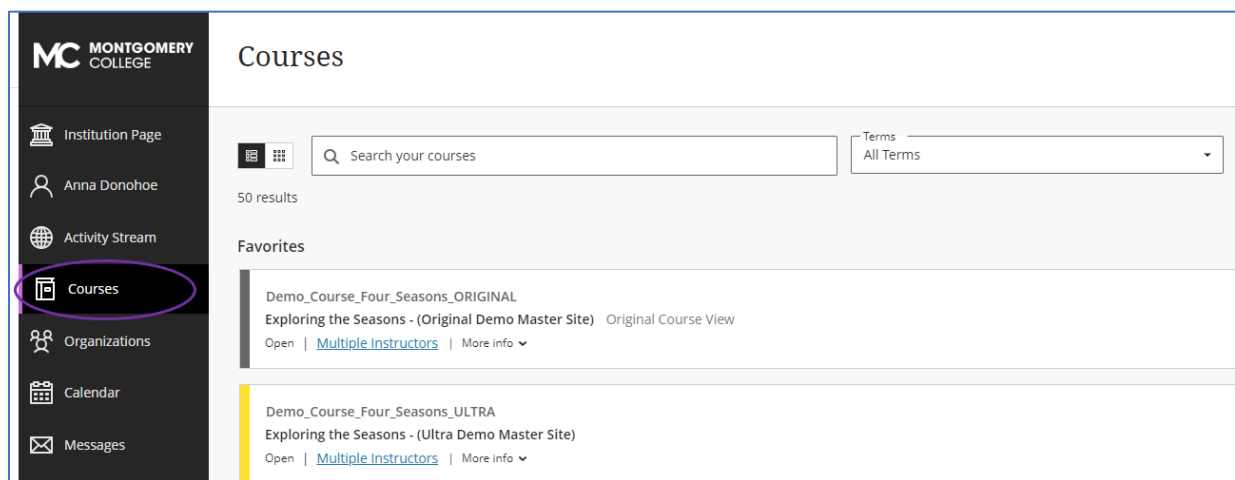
MC MONTGOMERY COLLEGE

Institution Page

Anna Donohoe

Activity Stream

Courses

Organizations

Calendar

Messages

Courses

Search your courses

Terms
All Terms

50 results

Favorites

Demo_Course_Four_Seasons_ORIGINAL
Exploring the Seasons - (Original Demo Master Site) Original Course View
Open | Multiple Instructors | More info

Demo_Course_Four_Seasons_ULTRA
Exploring the Seasons - (Ultra Demo Master Site)
Open | Multiple Instructors | More info